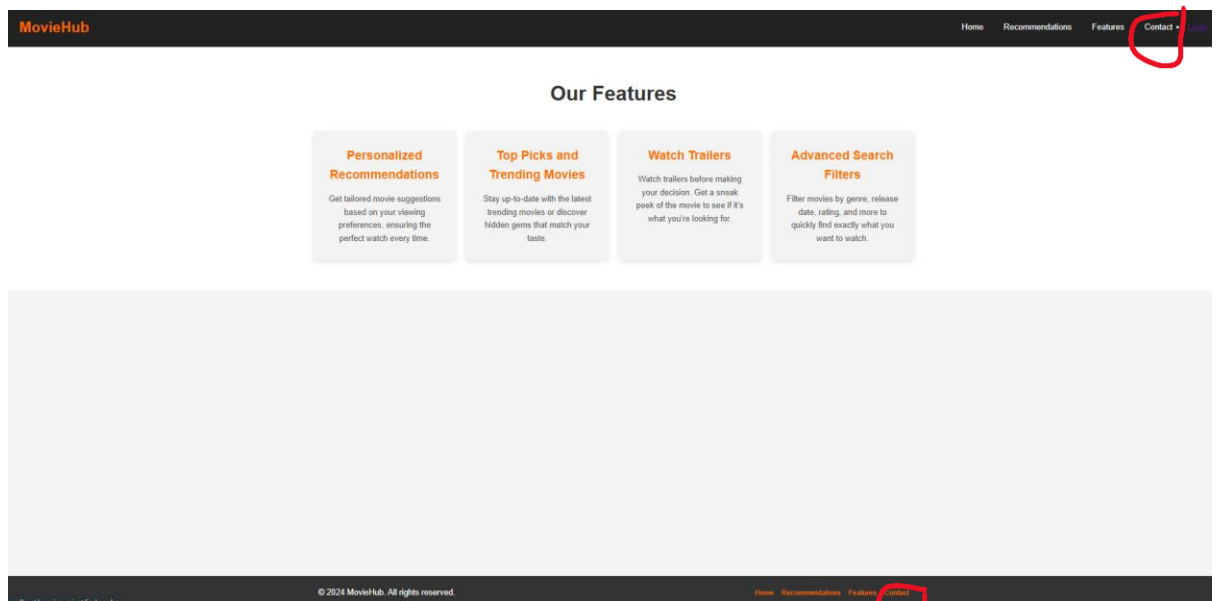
MovieHub

Home Recommendations Features Contact • Login

Our Features

Personalized Recommendations

Get tailored movie suggestions based on your viewing preferences, ensuring the perfect watch every time.

Top Picks and Trending Movies

Stay up-to-date with the latest trending movies or discover hidden gems that match your taste.

Watch Trailers

Watch trailers before making your decision. Get a sneak peek of the movie to see if it's what you're looking for.

Advanced Search Filters

Filter movies by genre, release date, rating, and more to quickly find exactly what you want to watch.

© 2024 MovieHub. All rights reserved.

Home Recommendations Features Contact